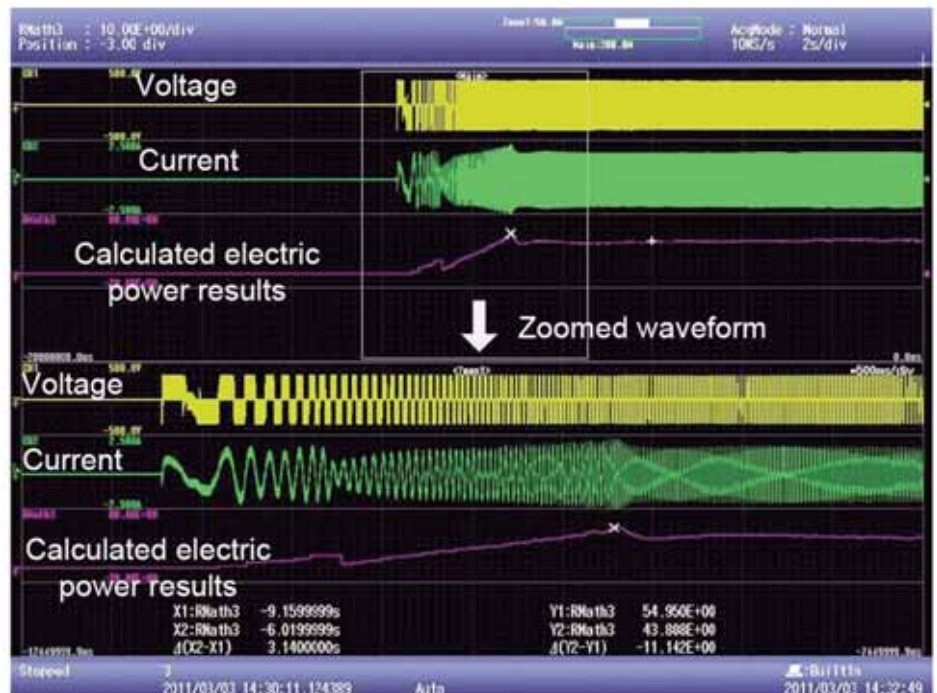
RMath3 : 10.00E+00/div
Position : -3.00 div

AcqMode : Normal
10MS/s 2s/div

Main:200.0M

Voltage

Current

Calculated electric power results

Zoomed waveform

Voltage

Current

Calculated electric power results

X1:RMath3 -9.1599999s
X2:RMath3 -6.0199999s
Δ(X2-X1) 3.1400000s

Y1:RMath3 54.950E+00
Y2:RMath3 43.808E+00
Δ(Y2-Y1) -11.142E+00

Stopped
2011/03/03 14:30:11.124389
Auto
Builtin
2011/03/03 14:32:49